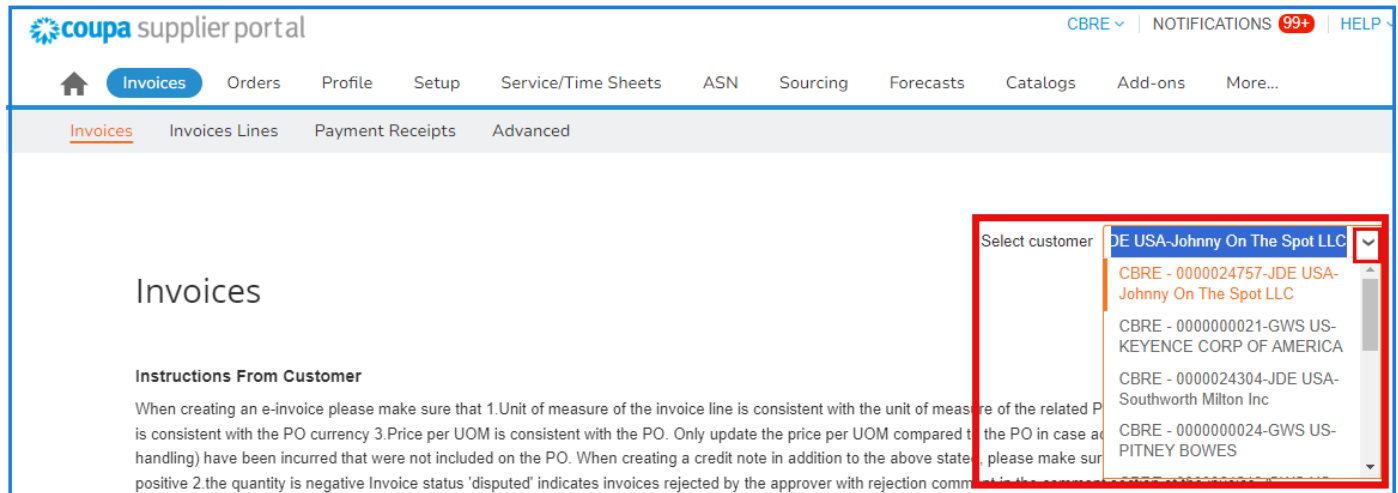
coupa supplier portal

CBRE | NOTIFICATIONS 99+ | HELP

Invoices Orders Profile Setup Service/Time Sheets ASN Sourcing Forecasts Catalogs Add-ons More...

Invoices Invoices Lines Payment Receipts Advanced

Select customer JDE USA-Johnny On The Spot LLC

CBRE - 0000024757-JDE USA-Johnny On The Spot LLC

CBRE - 0000000021-GWS US-KEYENCE CORP OF AMERICA

CBRE - 0000024304-JDE USA-Southworth Milton Inc

CBRE - 0000000024-GWS US-PITNEY BOWES

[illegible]

Invoices

Instructions From Customer

When creating an e-invoice please make sure that 1.Unit of measure of the invoice line is consistent with the unit of measure of the related P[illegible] is consistent with the PO currency 3.Price per UOM is consistent with the PO. Only update the price per UOM compared to the PO in case a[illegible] handling) have been incurred that were not included on the PO. When creating a credit note in addition to the above stated, please make sur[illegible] positive 2.the quantity is negative Invoice status 'disputed' indicates invoices rejected by the approver with rejection comm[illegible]